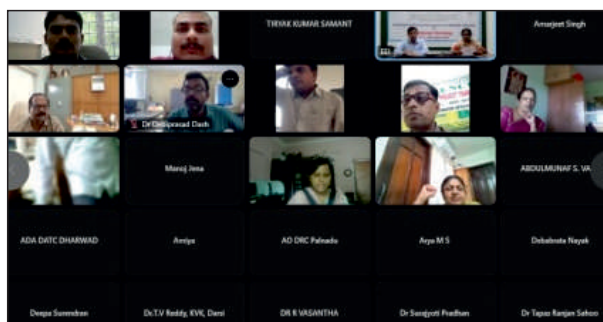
TIRYAK KUMAR SAMANT

Amarjeet Singh

Dr Debiprasad Dash

Manoj Jena

ABDULMUNAF S. VA

ADA DATC DHARWAD

Amiya

AO DRC Palnadu

Arya M S

Debabrata Nayak

Deepa Surendran

Dr.T.V Reddy, KVK, Darsi

DR K VASANTHA

Dr Surajyoti Pradhan

Dr Tapas Ranjan Sahoo